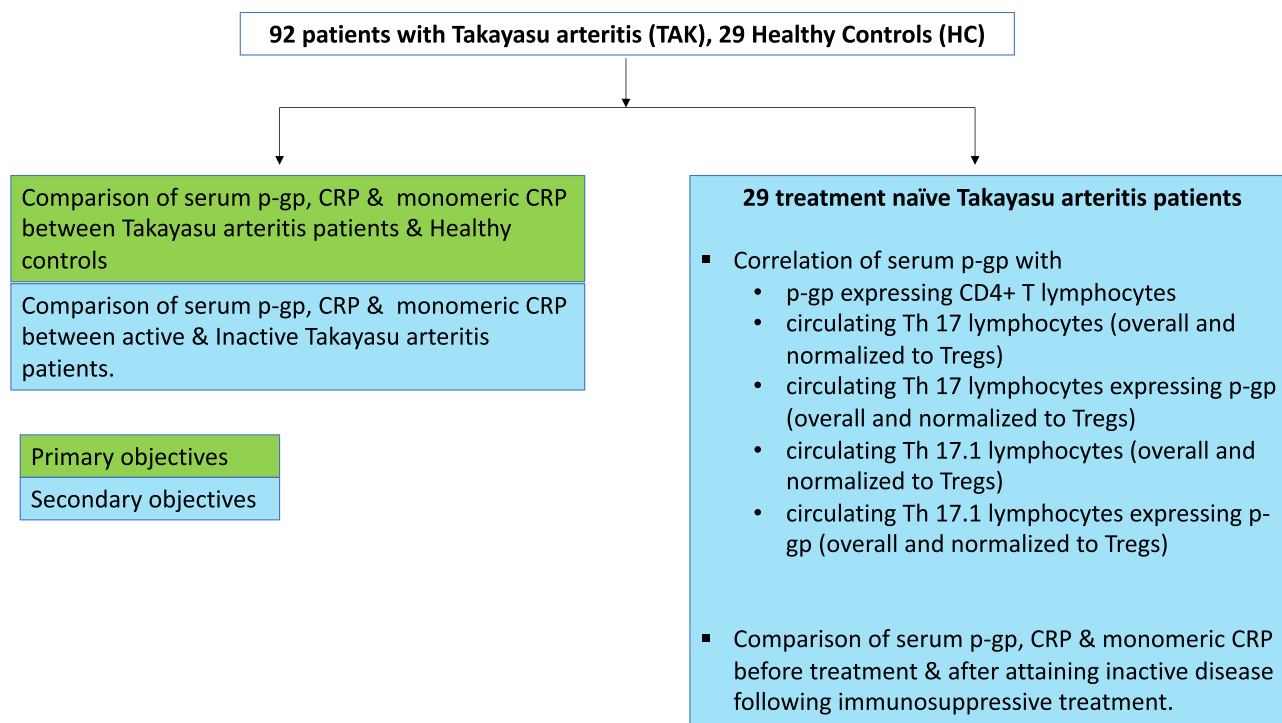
92 patients with Takayasu arteritis (TAK), 29 Healthy Controls (HC)

Comparison of serum p-gp, CRP & monomeric CRP between Takayasu arteritis patients & Healthy controls

Comparison of serum p-gp, CRP & monomeric CRP between active & Inactive Takayasu arteritis patients.

Primary objectives

Secondary objectives

29 treatment naïve Takayasu arteritis patients

- Correlation of serum p-gp with
  - p-gp expressing CD4+ T lymphocytes
  - circulating Th 17 lymphocytes (overall and normalized to Tregs)
  - circulating Th 17 lymphocytes expressing p-gp (overall and normalized to Tregs)
  - circulating Th 17.1 lymphocytes (overall and normalized to Tregs)
  - circulating Th 17.1 lymphocytes expressing p-gp (overall and normalized to Tregs)

- Comparison of serum p-gp, CRP & monomeric CRP before treatment & after attaining inactive disease following immunosuppressive treatment.